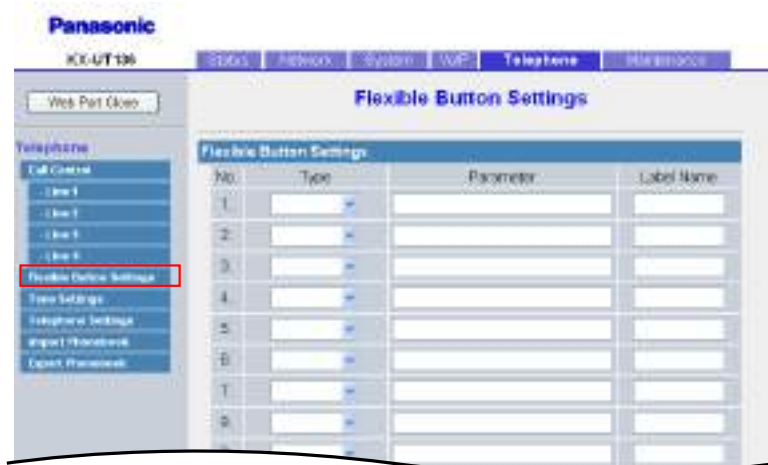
Panasonic

KX-UT136

Status | Network | System | VoIP | Telephone | Maintenance

Web Port Close

Flexible Button Settings

Telephone

Call Control

- Line 1

- Line 2

- Line 3

- Line 4

Flexible Button Settings

Tone Settings

Telephone Settings

Import Phonebook

Export Phonebook

Flexible Button Settings

| No. | Type | Parameter | Label Name |
|---|---|---|---|
| 1. | | | |
| 2. | | | |
| 3. | | | |
| 4. | | | |
| 5. | | | |
| 6. | | | |
| 7. | | | |
| 8. | | | |